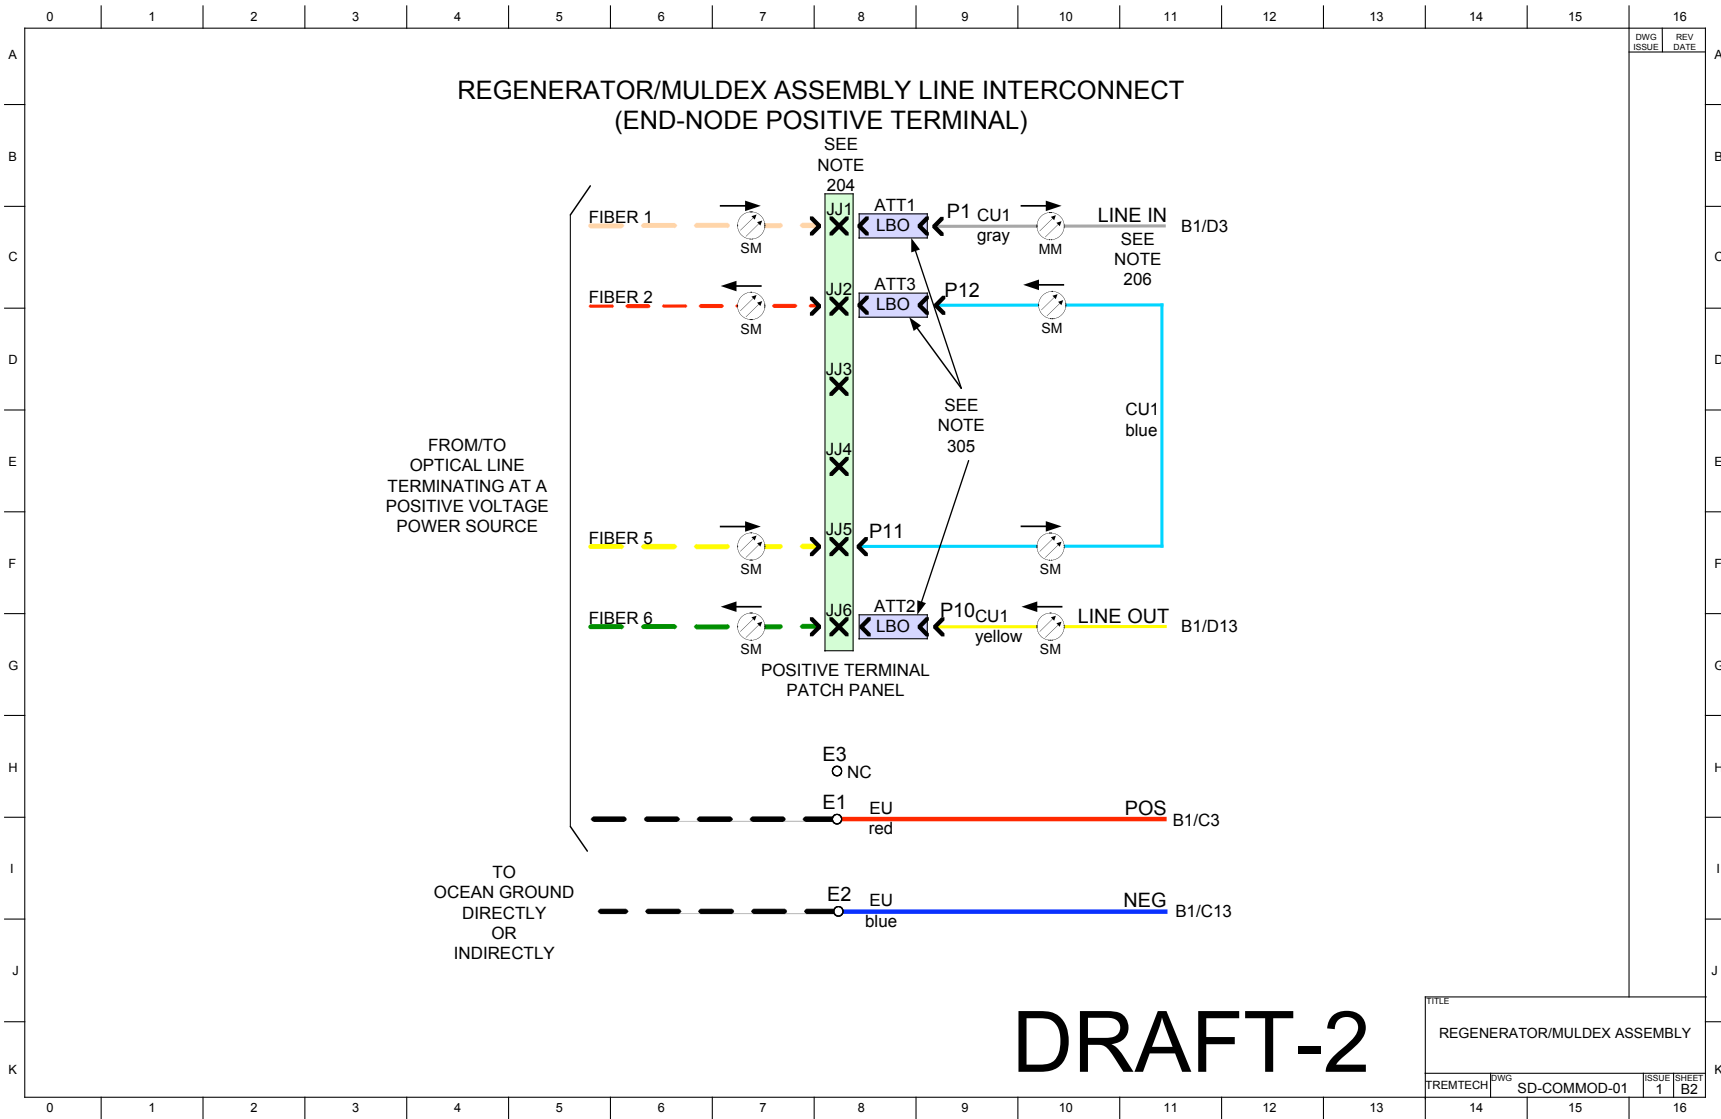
0 1 2 3 4 5 6 7 8 9 10 11 12 13 14 15 16

A B C D E F G H I J K

DWG ISSUE | REV DATE

REGENERATOR/MULDEX ASSEMBLY LINE INTERCONNECT
(END-NODE POSITIVE TERMINAL)

SEE NOTE 204

FIBER 1
SM
JJ1
ATT1
LBO
P1 CU1
gray
MM
LINE IN
SEE NOTE 206
B1/D3

FIBER 2
SM
JJ2
ATT3
LBO
P12
SM

JJ3

JJ4

SEE NOTE 305

CU1
blue

FROM/TO OPTICAL LINE TERMINATING AT A POSITIVE VOLTAGE POWER SOURCE

FIBER 5
SM
JJ5
P11
SM

FIBER 6
SM
JJ6
ATT2
LBO
P10CU1
yellow
SM
LINE OUT
B1/D13

POSITIVE TERMINAL PATCH PANEL

E3
NC

E1
EU
red
POS
B1/C3

TO OCEAN GROUND DIRECTLY OR INDIRECTLY

E2
EU
blue
NEG
B1/C13

DRAFT-2

TITLE
REGENERATOR/MULDEX ASSEMBLY
TREMTECH
DWG
SD-COMMOD-01
ISSUE
1
SHEET
B2

0 1 2 3 4 5 6 7 8 9 10 11 12 13 14 15 16